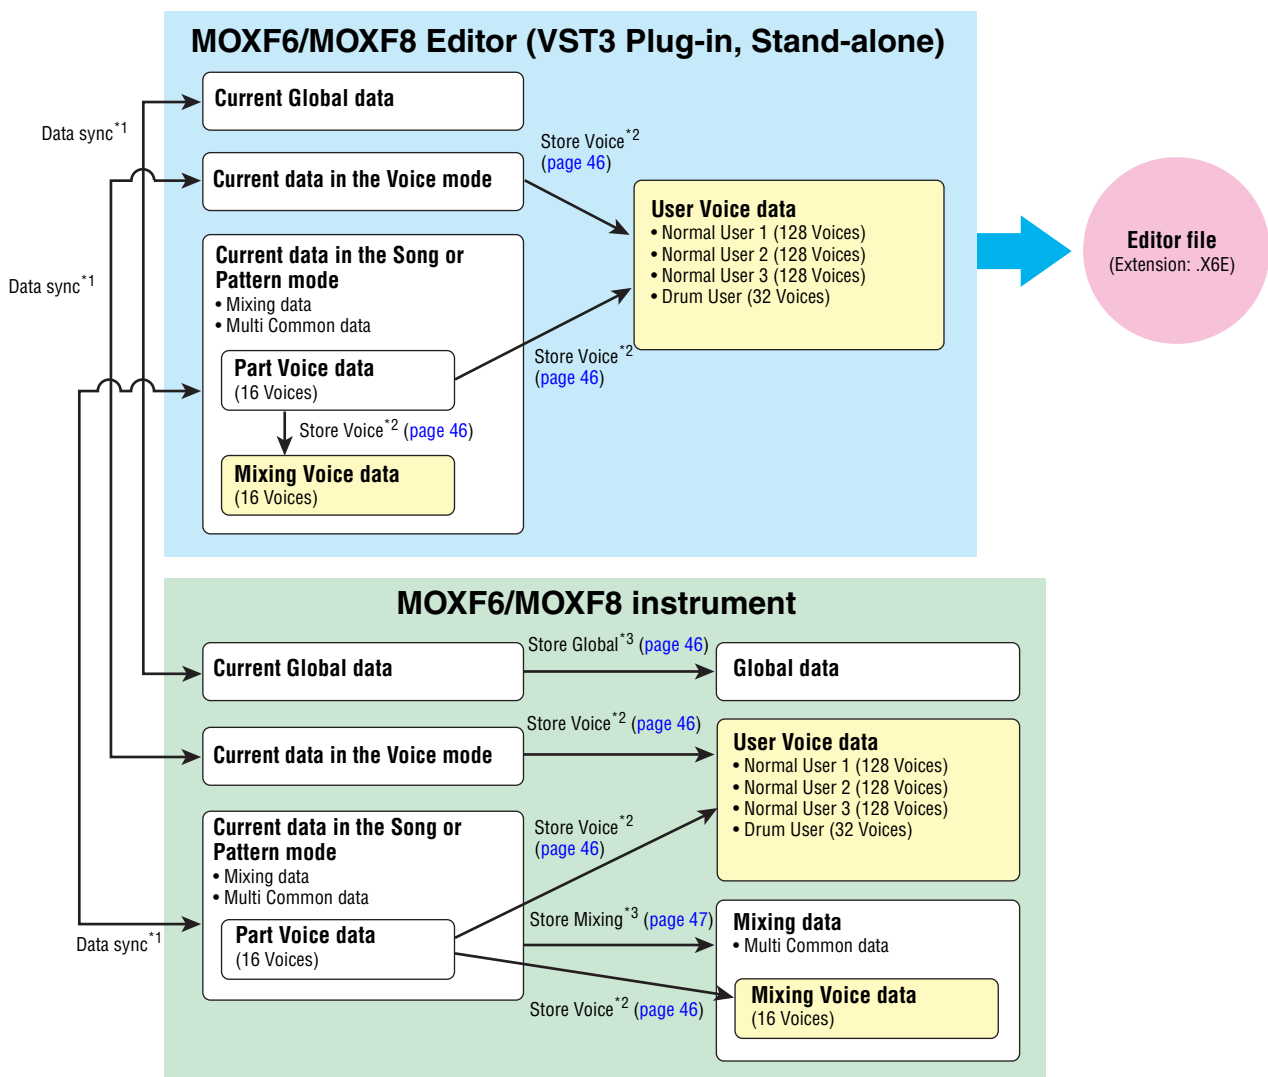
MOXF6/MOXF8 Editor (VST3 Plug-in, Stand-alone)

Data sync$^{*1}$

Current Global data

Current data in the Voice mode

Store Voice$^{*2}$ (page 46)

User Voice data
• Normal User 1 (128 Voices)
• Normal User 2 (128 Voices)
• Normal User 3 (128 Voices)
• Drum User (32 Voices)

Editor file
(Extension: .X6E)

Data sync$^{*1}$

Current data in the Song or Pattern mode
• Mixing data
• Multi Common data

Part Voice data
(16 Voices)

Store Voice$^{*2}$ (page 46)

Store Voice$^{*2}$ (page 46)

Mixing Voice data
(16 Voices)

MOXF6/MOXF8 instrument

Current Global data

Store Global$^{*3}$ (page 46)

Global data

Store Voice$^{*2}$ (page 46)

Current data in the Voice mode

User Voice data
• Normal User 1 (128 Voices)
• Normal User 2 (128 Voices)
• Normal User 3 (128 Voices)
• Drum User (32 Voices)

Current data in the Song or Pattern mode
• Mixing data
• Multi Common data

Store Voice$^{*2}$ (page 46)

Store Mixing$^{*3}$ (page 47)

Data sync$^{*1}$

Part Voice data
(16 Voices)

Mixing data
• Multi Common data

Mixing Voice data
(16 Voices)

Store Voice$^{*2}$ (page 46)